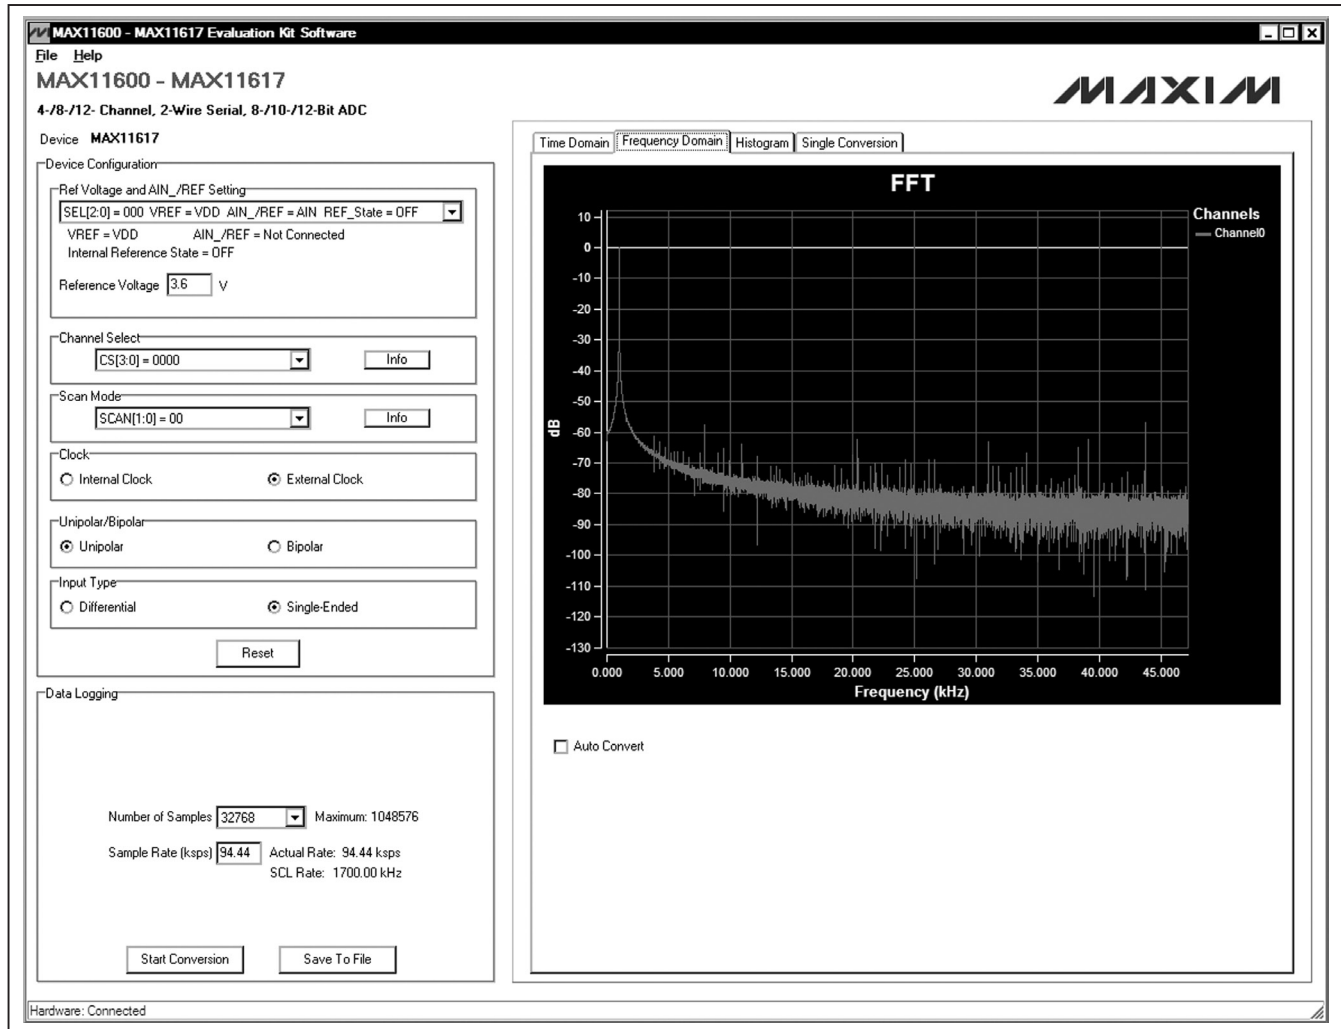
MAX11600 - MAX11617 Evaluation Kit Software

File Help

MAX11600 - MAX11617

4-/8-/12- Channel, 2-Wire Serial, 8-/10-/12-Bit ADC

MAXIM

Device MAX11617

Device Configuration

Ref Voltage and AIN_/REF Setting

SEL[2:0] = 000 VREF = VDD AIN_/REF = AIN REF_State = OFF

VREF = VDD AIN_/REF = Not Connected

Internal Reference State = OFF

Reference Voltage 3.6 V

Channel Select

CS[3:0] = 0000 Info

Scan Mode

SCAN[1:0] = 00 Info

Clock

Internal Clock External Clock

Unipolar/Bipolar

Unipolar Bipolar

Input Type

Differential Single-Ended

Reset

Data Logging

Number of Samples 32768 Maximum: 1048576

Sample Rate (ksps) 94.44 Actual Rate: 94.44 ksps

SCL Rate: 1700.00 kHz

Start Conversion Save To File

Time Domain Frequency Domain Histogram Single Conversion

FFT

Channels

Channel0

10
0
-10
-20
-30
-40
-50
-60
-70
-80
-90
-100
-110
-120
-130

dB

0.000 5.000 10.000 15.000 20.000 25.000 30.000 35.000 40.000 45.000

Frequency (kHz)

Auto Convert

Hardware: Connected